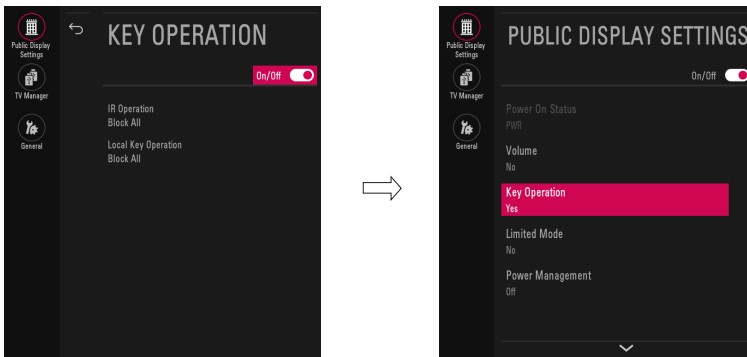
Public Display Settings

TV Manager

General

KEY OPERATION

On/Off

IR Operation
Block All

Local Key Operation
Block All

Public Display Settings

TV Manager

General

PUBLIC DISPLAY SETTINGS

On/Off

Power On Status
PWR

Volume
No

Key Operation
Yes

Limited Mode
No

Power Management
Off